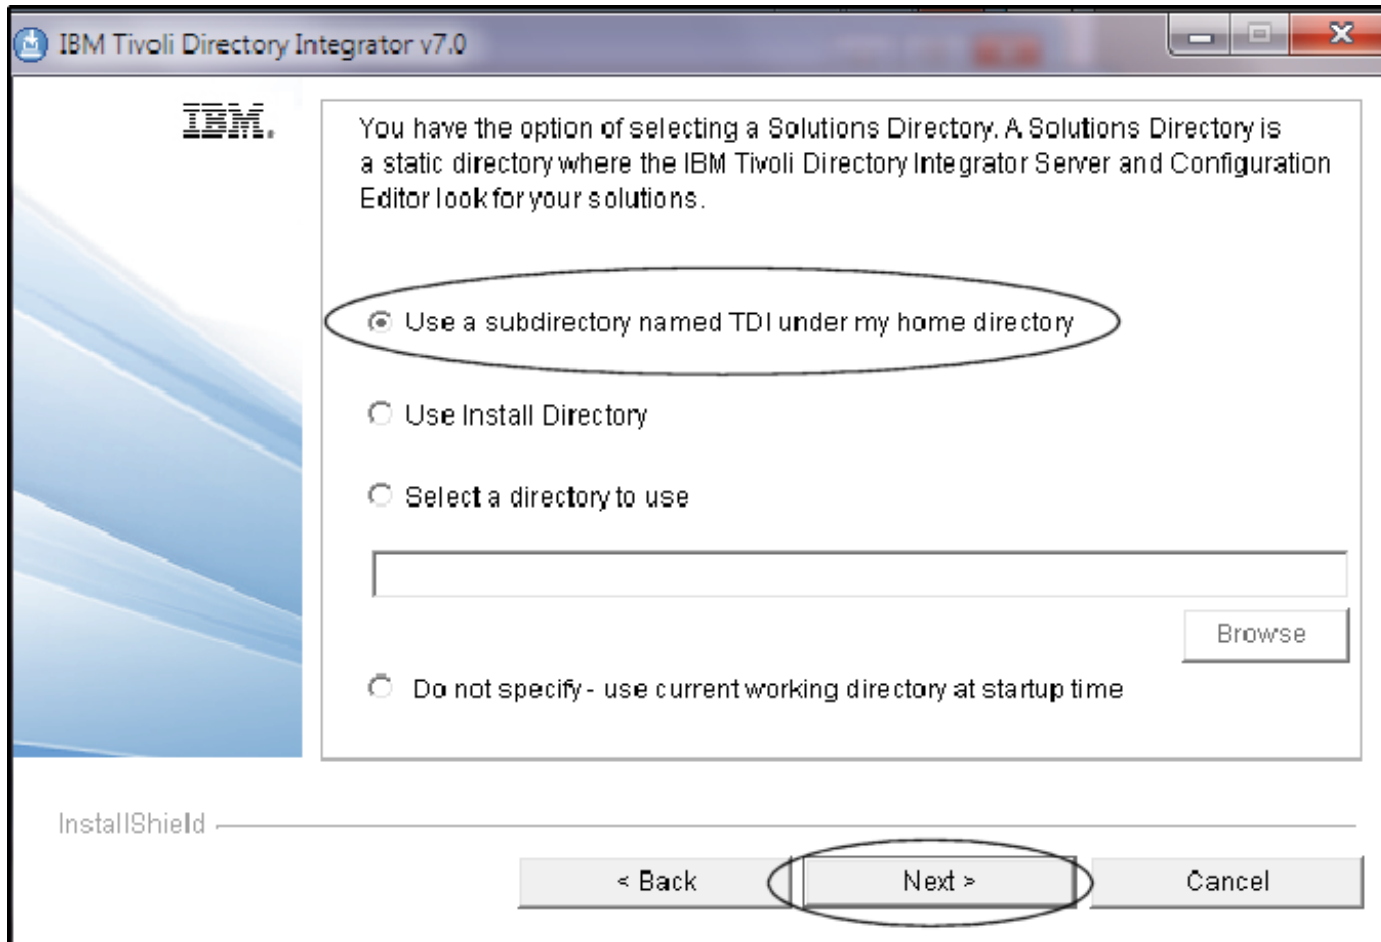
IBM Tivoli Directory Integrator v7.0

IBM.

You have the option of selecting a Solutions Directory. A Solutions Directory is a static directory where the IBM Tivoli Directory Integrator Server and Configuration Editor look for your solutions.

Use a subdirectory named TDI under my home directory

Use Install Directory

Select a directory to use

Browse

Do not specify - use current working directory at startup time

InstallShield

< Back

Next >

Cancel